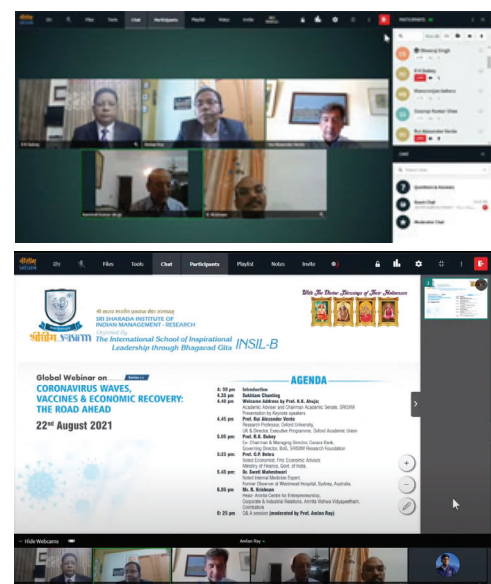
Files Tools Chat Participants Playlist Notes Invite

PARTICIPANTS

Dhawraj Singh

Anurag Sharma

Moderator Chat

Chat Participants Playlist Notes Invite

श्री शारदा इंस्टीट्यूट ऑफ इंडियन मैनेजमेंट - रिसर्च

SRI SHARADA INSTITUTE OF INDIAN MANAGEMENT - RESEARCH

Organised By

The International School of Inspirational Leadership through Bhagavad Gita INSIL-B

With The Divine Blessings of Their Holinesses

Global Webinar on

CORONAVIRUS WAVES, VACCINES & ECONOMIC RECOVERY: THE ROAD AHEAD

22nd August 2021

AGENDA

4: 30 pm Introduction

4.30 pm Sukham Chanting

4.40 pm Welcome Address by Prof. K.K. Ahuja; Academic Adviser and Chairman Academic Senate, SRISIIM Presentation by Keynote speakers

4.45 pm Prof. Rui Alexander Verde Research Professor, Oxford University, UK & Director, Executive Programme, Oxford Academic Union

5.05 pm Prof. R.K. Bansal Ex- Chairman & Managing Director, Canara Bank, Governing Director, BAS, SRISIIM Research Foundation

5.25 pm Prof. G.R. Bedra Noted Economist; First Economic Adviser Ministry of Finance, Govt. of India

5.45 pm Dr. Swati Maheshwari Noted Internal Medicine Expert, Former Observer at Westmead Hospital, Sydney, Australia.

6.05 pm Mr. R. Krishnan Head: Amrita Centre for Entrepreneurship, Corporate & Industrial Relations, Amrita Vishwa Vidyapeetham, Coimbatore

6: 25 pm Q& A session (moderated by Prof. Amlan Roy)

Hide Webcams

Amlan Roy